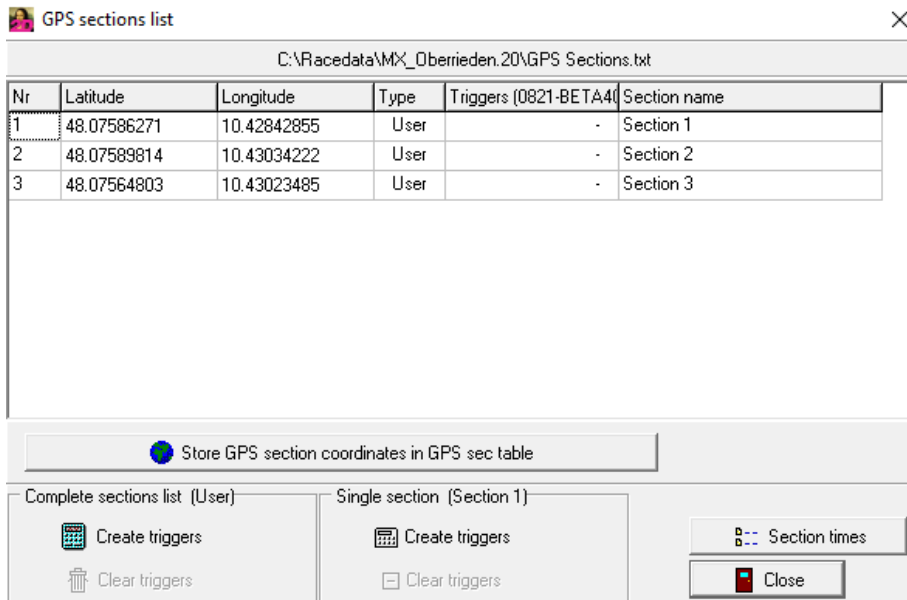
GPS sections list

×

C:\Racedata\MX_Oberrieden.20\GPS Sections.txt

| Nr | Latitude | Longitude | Type | Triggers (0821-BETA4( | Section name |
|---|---|---|---|---|---|
| 1 | 48.07586271 | 10.42842855 | User | - | Section 1 |
| 2 | 48.07589814 | 10.43034222 | User | - | Section 2 |
| 3 | 48.07564803 | 10.43023485 | User | - | Section 3 |

Store GPS section coordinates in GPS sec table

Complete sections list (User)

Create triggers

Clear triggers

Single section (Section 1)

Create triggers

Clear triggers

Section times

Close